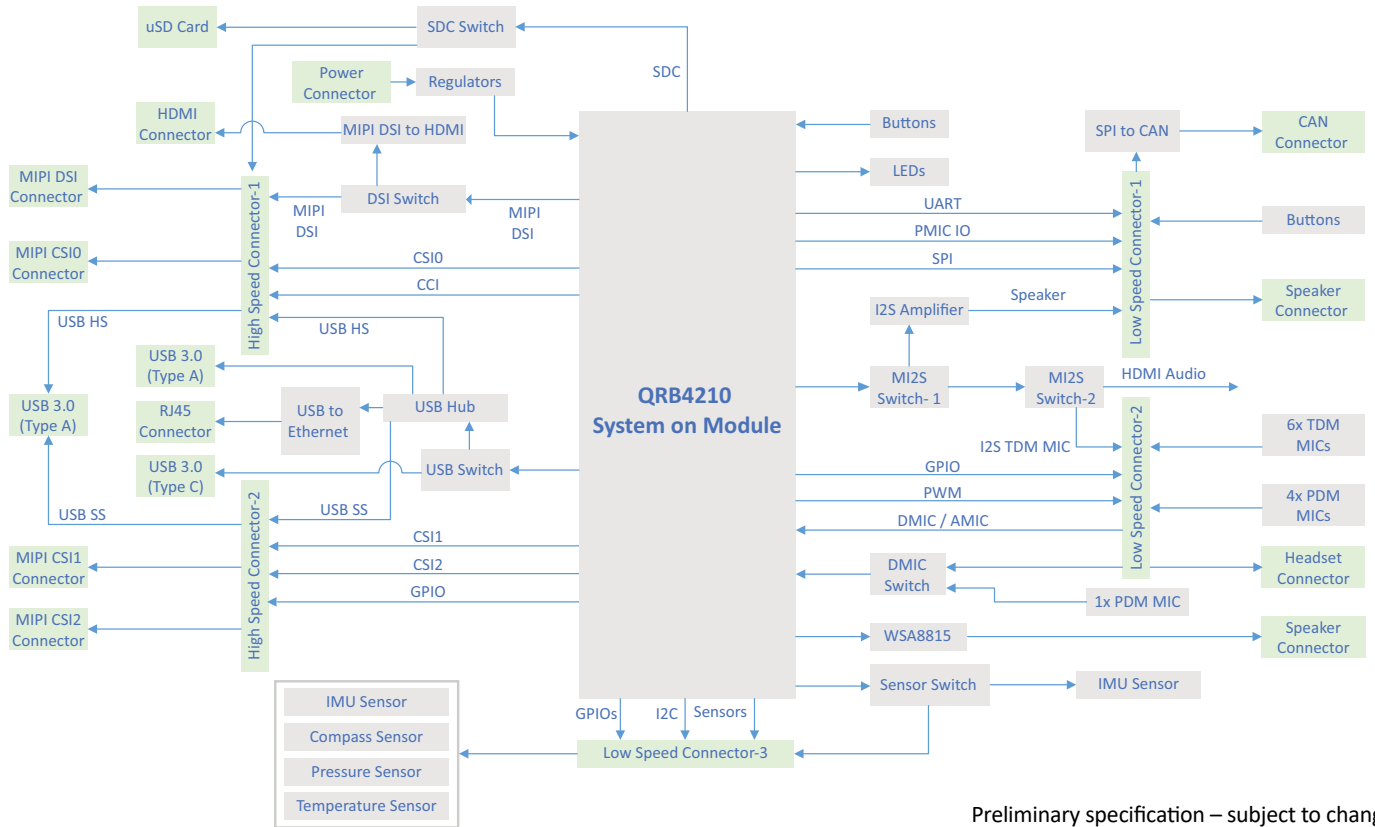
uSD Card
SDC Switch
SDC
Power Connector
Regulators
HDMI Connector
MIPI DSI to HDMI
MIPI DSI Connector
DSI Switch
MIPI DSI
MIPI DSI
High Speed Connector-1
MIPI CSI0 Connector
CSI0
CCI
USB HS
USB HS
USB 3.0 (Type A)
USB 3.0 (Type A)
USB to Ethernet
USB Hub
RJ45 Connector
USB 3.0 (Type C)
USB Switch
USB SS
USB SS
High Speed Connector-2
MIPI CSI1 Connector
CSI1
CSI2
GPIO
MIPI CSI2 Connector
QRB4210 System on Module
Buttons
LEDs
UART
PMIC IO
SPI
SPI to CAN
CAN Connector
Low Speed Connector-1
Buttons
I2S Amplifier
Speaker
Speaker Connector
MI2S Switch- 1
MI2S Switch-2
HDMI Audio
I2S TDM MIC
Low Speed Connector-2
6x TDM MICs
GPIO
PWM
DMIC / AMIC
4x PDM MICs
DMIC Switch
Headset Connector
1x PDM MIC
WSA8815
Speaker Connector
Sensor Switch
IMU Sensor
GPIOs
I2C
Sensors
Low Speed Connector-3
IMU Sensor
Compass Sensor
Pressure Sensor
Temperature Sensor
Preliminary specification – subject to chang